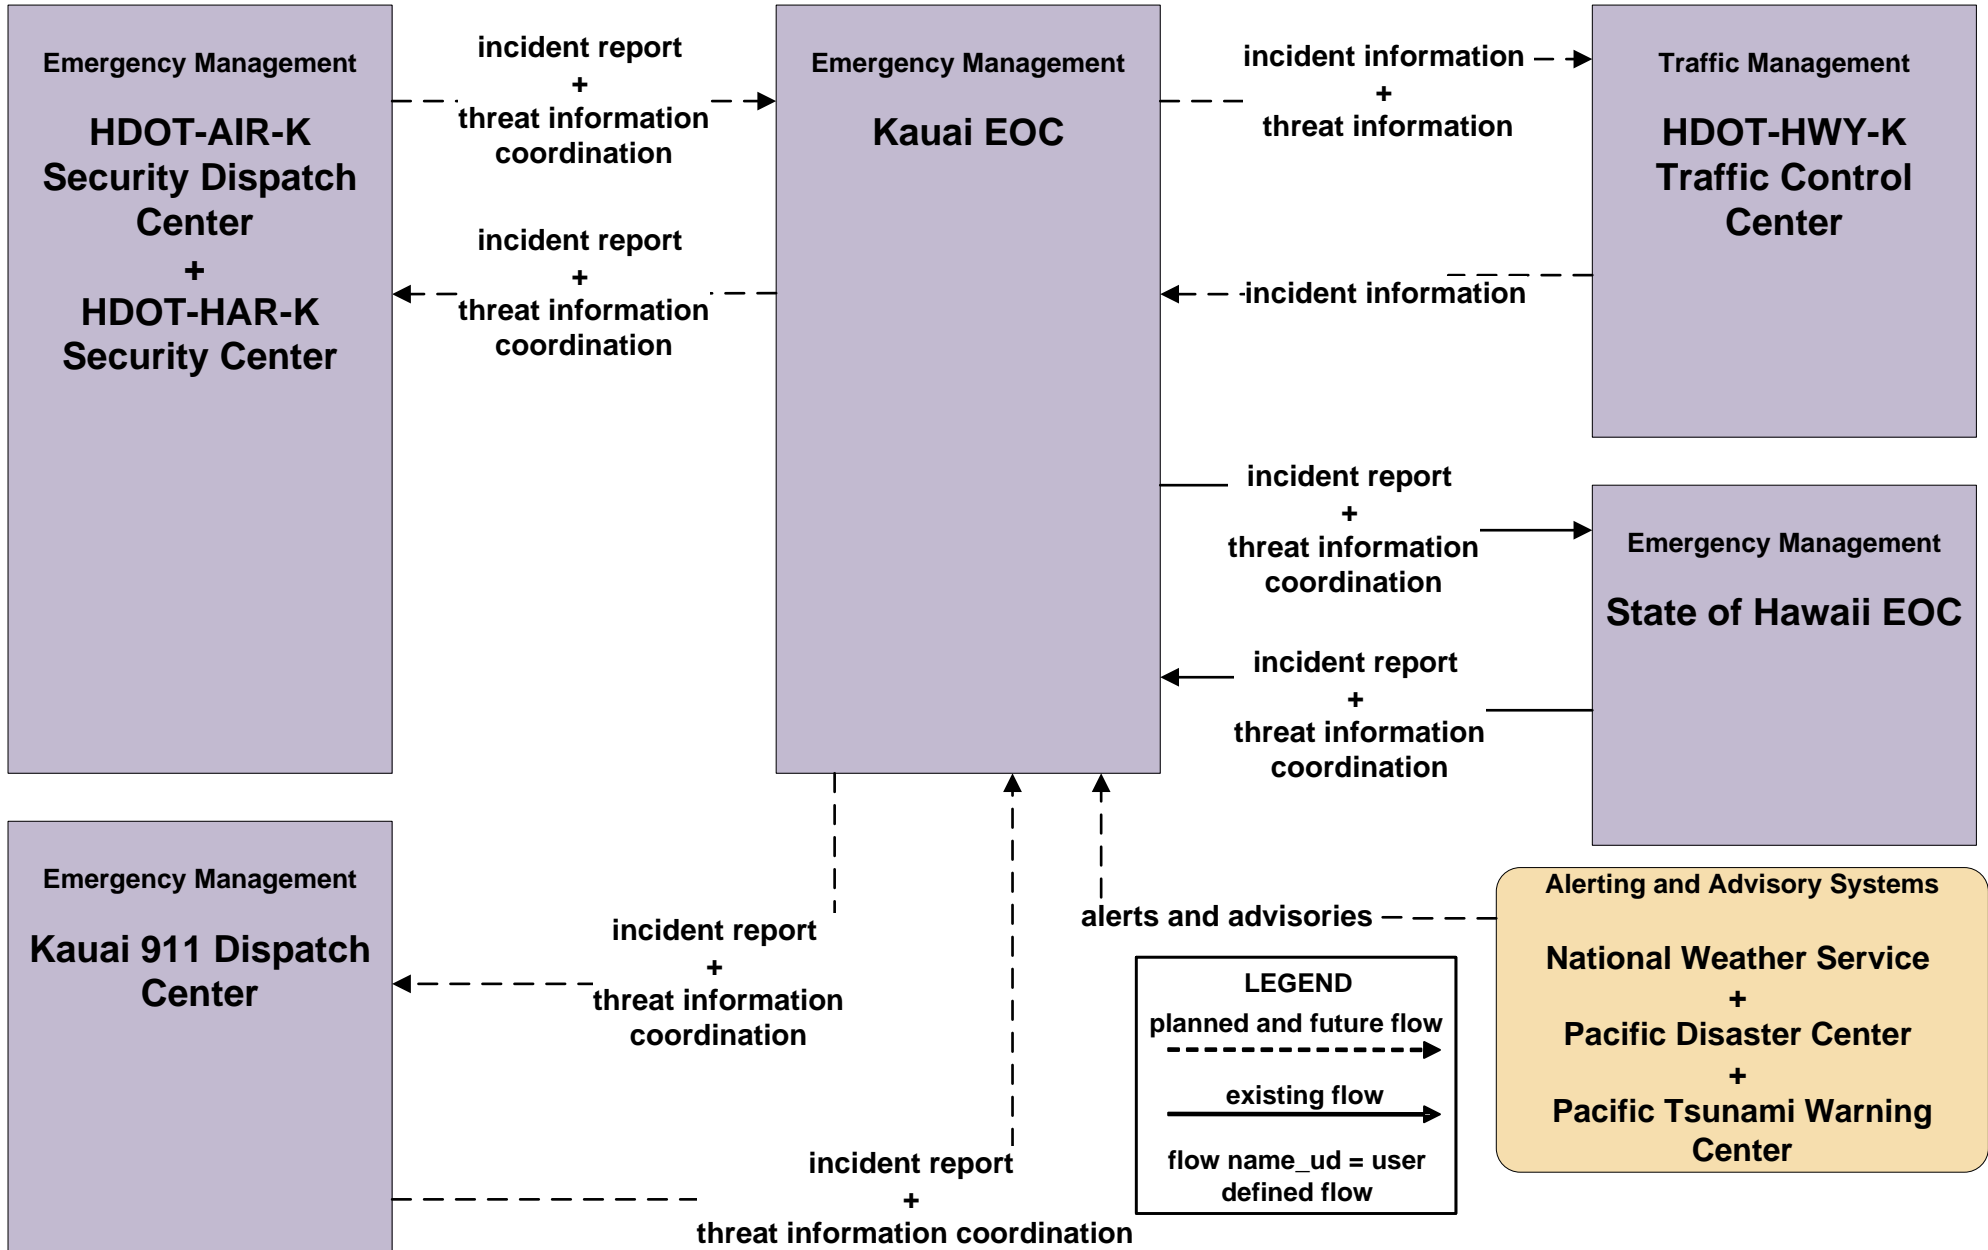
Emergency Management

HDOT-AIR-K Security Dispatch Center + HDOT-HAR-K Security Center

incident report + threat information coordination

incident report + threat information coordination

Emergency Management

Kauai EOC

incident information + threat information

incident information

Traffic Management

HDOT-HWY-K Traffic Control Center

incident report + threat information coordination

incident report + threat information coordination

Emergency Management

State of Hawaii EOC

Emergency Management

Kauai 911 Dispatch Center

incident report + threat information coordination

alerts and advisories

Alerting and Advisory Systems

National Weather Service + Pacific Disaster Center + Pacific Tsunami Warning Center

LEGEND

planned and future flow

existing flow

flow name_ud = user defined flow

incident report + threat information coordination